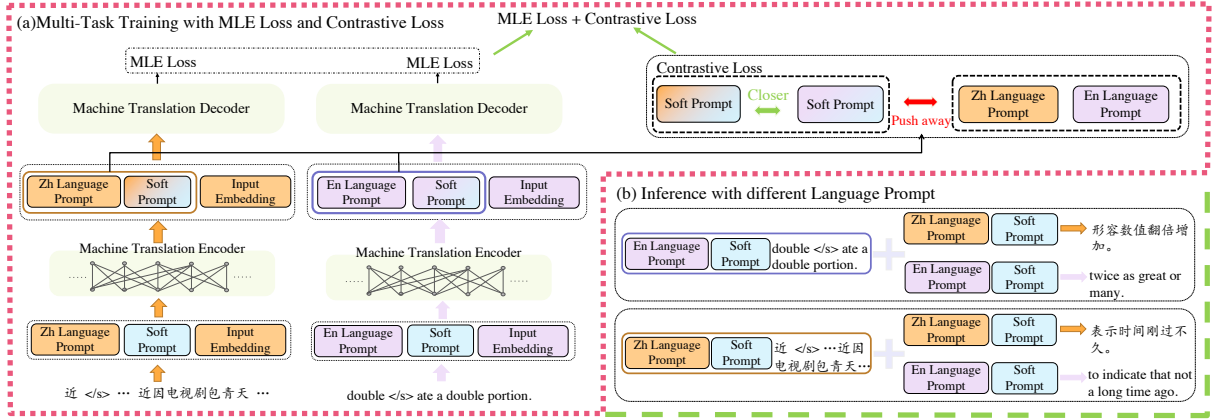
(a)Multi-Task Training with MLE Loss and Contrastive Loss

MLE Loss + Contrastive Loss

MLE Loss

MLE Loss

Machine Translation Decoder

Machine Translation Decoder

Contrastive Loss

Soft Prompt

Closer

Soft Prompt

Push away

Zh Language Prompt

En Language Prompt

Zh Language Prompt

Soft Prompt

Input Embedding

En Language Prompt

Soft Prompt

Input Embedding

Machine Translation Encoder

Machine Translation Encoder

......

......

......

......

Zh Language Prompt

Soft Prompt

Input Embedding

En Language Prompt

Soft Prompt

Input Embedding

近 </s> ··· 近因电视剧包青天 ···

double </s> ate a double portion.

(b) Inference with different Language Prompt

En Language Prompt

Soft Prompt

double </s> ate a double portion.

Zh Language Prompt

Soft Prompt

形容数值翻倍增加。

En Language Prompt

Soft Prompt

twice as great or many.

Zh Language Prompt

Soft Prompt

近 </s> ···近因电视剧包青天···

Zh Language Prompt

Soft Prompt

表示时间刚过不久。

En Language Prompt

Soft Prompt

to indicate that not a long time ago.